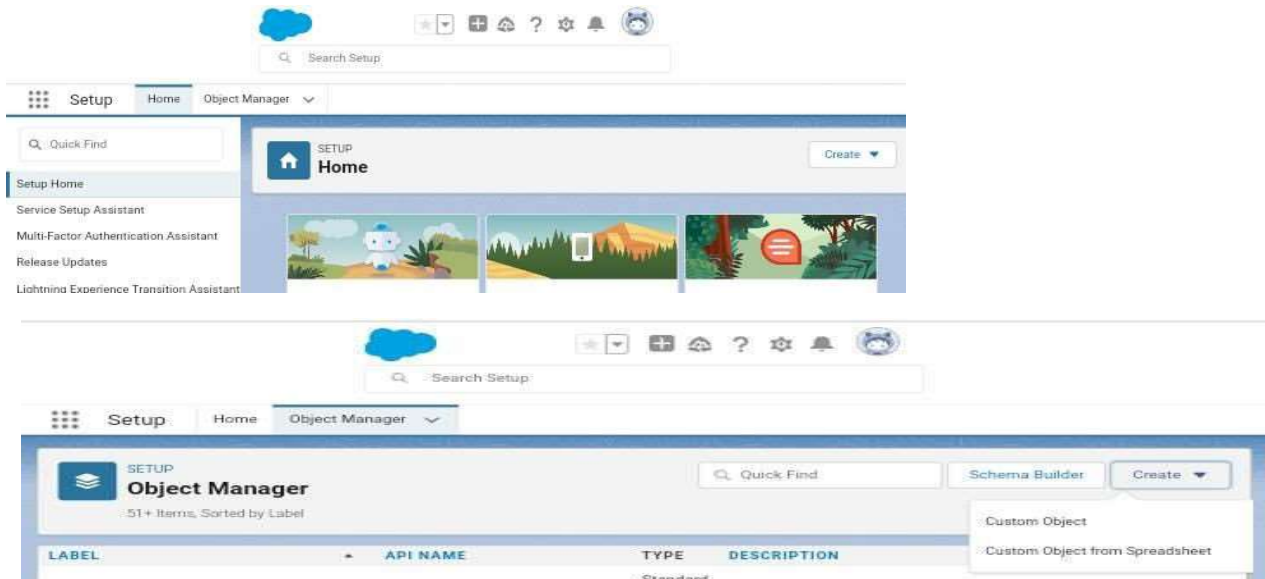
Search Setup

Setup Home Object Manager

Quick Find

Setup Home

Service Setup Assistant

Multi-Factor Authentication Assistant

Release Updates

Lightning Experience Transition Assistant

SETUP
Home

Create

Search Setup

Setup Home Object Manager

SETUP
Object Manager
51+ Items, Sorted by Label

Quick Find

Schema Builder

Create

Custom Object

Custom Object from Spreadsheet

| LABEL | API NAME | TYPE | DESCRIPTION |
|---|---|---|---|
| | | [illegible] | |